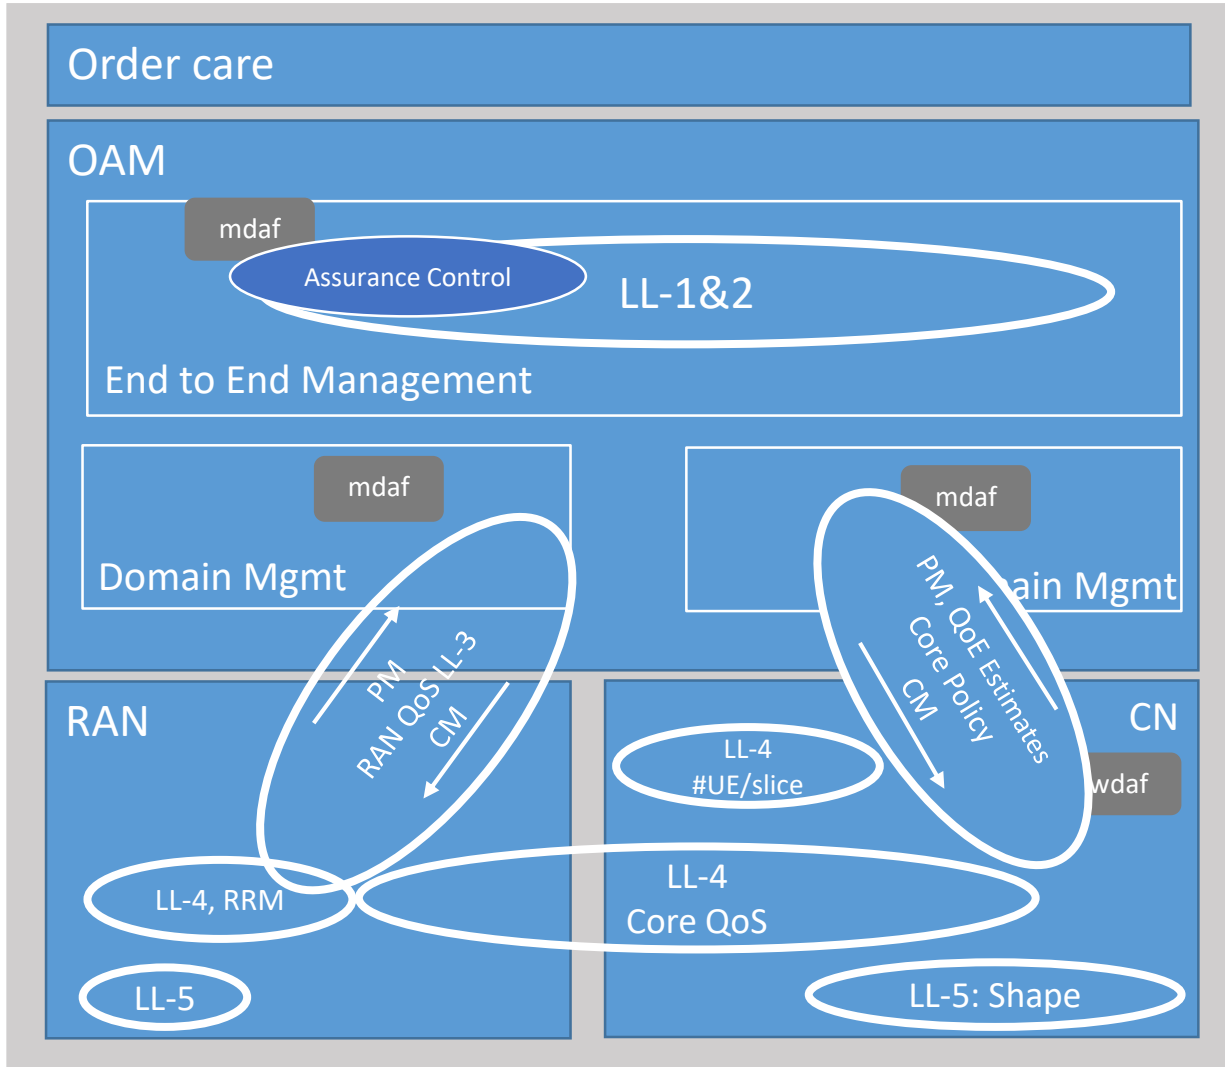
Order care

OAM

mdaf

Assurance Control

LL-1&2

End to End Management

mdaf

Domain Mgmt

mdaf

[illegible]ain Mgmt

PM

RAN QoS LL-3

CM

PM, QoE Estimates

Core Policy

CM

RAN

CN

LL-4

#UE/slice

wdaf

LL-4, RRM

LL-4

Core QoS

LL-5

LL-5: Shape